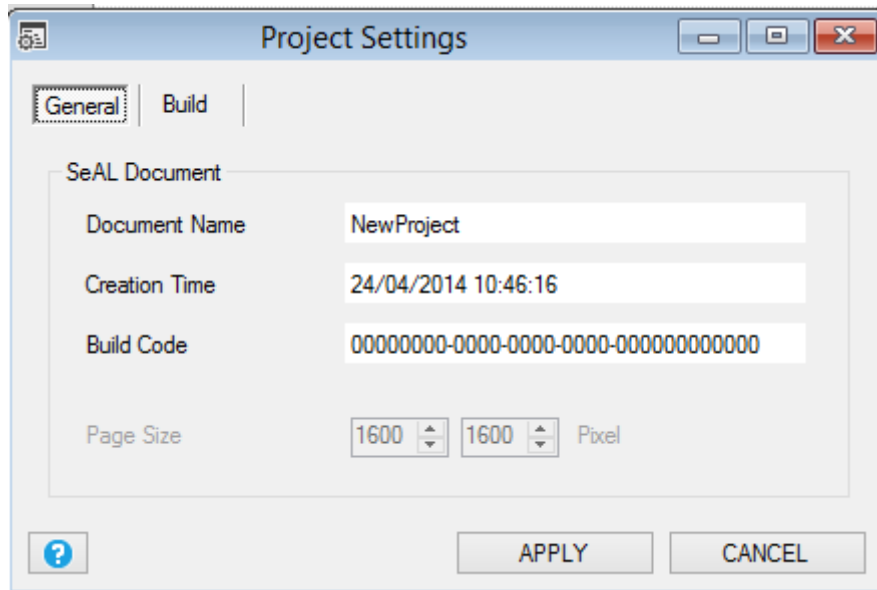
Project Settings

General Build

SeAL Document

Document Name NewProject

Creation Time 24/04/2014 10:46:16

Build Code 00000000-0000-0000-0000-000000000000

Page Size 1600 1600 Pixel

?

APPLY CANCEL